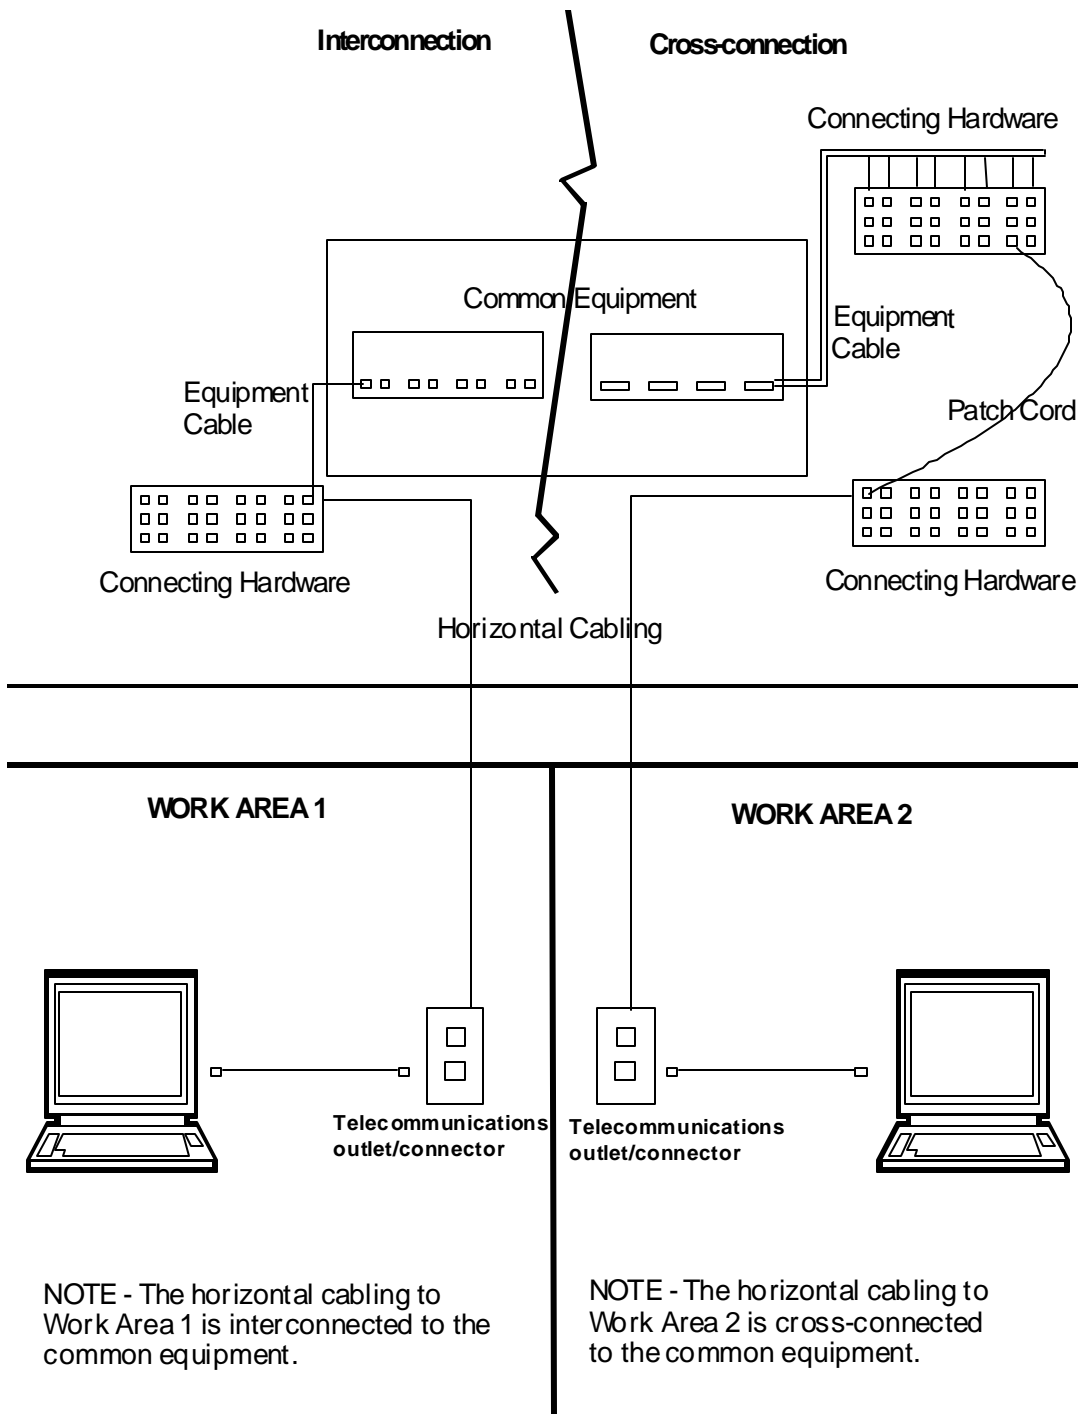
Interconnection

Cross-connection

Connecting Hardware

Common Equipment

Equipment Cable

Equipment Cable

Patch Cord

Connecting Hardware

Connecting Hardware

Horizontal Cabling

WORK AREA 1

WORK AREA 2

Telecommunications outlet/connector

Telecommunications outlet/connector

NOTE - The horizontal cabling to Work Area 1 is interconnected to the common equipment.

NOTE - The horizontal cabling to Work Area 2 is cross-connected to the common equipment.